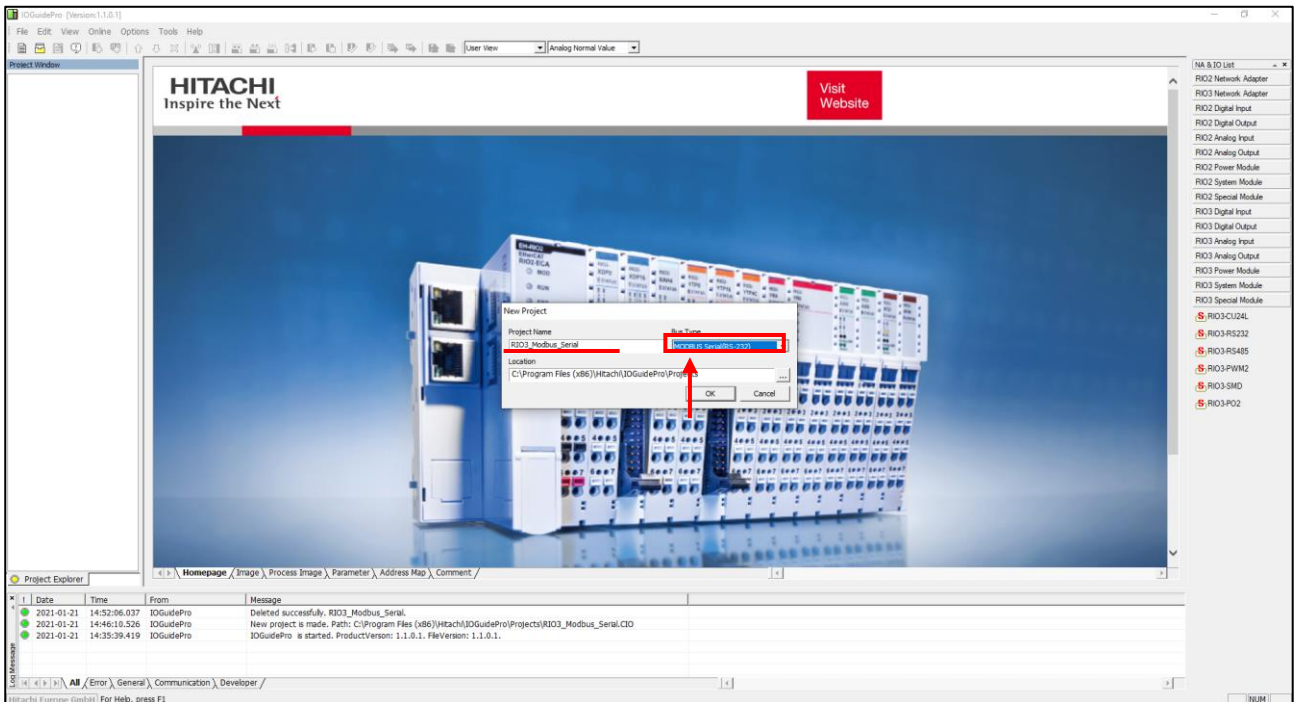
IOGuidePro [Version:1.1.0.1]

File Edit View Online Options Tools Help

User View
Analog Normal Value

Project Window

HITACHI
Inspire the Next

Visit Website

New Project
Project Name
RIO3_Modbus_Serial
Bus Type
MODBUS Serial(RS-232)
Location
C:\Program Files (x86)\Hitachi\IOGuidePro\Projects
...
OK
Cancel

Homepage / Image / Process Image / Parameter / Address Map / Comment

Project Explorer

NA & IO List
RIO2 Network Adapter
RIO3 Network Adapter
RIO2 Digital Input
RIO2 Digital Output
RIO2 Analog Input
RIO2 Analog Output
RIO2 Power Module
RIO2 System Module
RIO2 Special Module
RIO3 Digital Input
RIO3 Digital Output
RIO3 Analog Input
RIO3 Analog Output
RIO3 Power Module
RIO3 System Module
RIO3 Special Module
RIO3-CU24L
RIO3-RS232
RIO3-RS485
RIO3-PWM2
RIO3-SMD
RIO3-PO2

| ! | Date | Time | From | Message |
|---|---|---|---|---|
| | 2021-01-21 | 14:52:06.037 | IOGuidePro | Deleted successfully. RIO3_Modbus_Serial. |
| | 2021-01-21 | 14:46:10.526 | IOGuidePro | New project is made. Path: C:\Program Files (x86)\Hitachi\IOGuidePro\Projects\RIO3_Modbus_Serial.CIO |
| | 2021-01-21 | 14:35:39.419 | IOGuidePro | IOGuidePro is started. ProductVersion: 1.1.0.1. FileVersion: 1.1.0.1. |

Log Message
All / Error / General / Communication / Developer

Hitachi Europe GmbH For Help, press F1
NUM